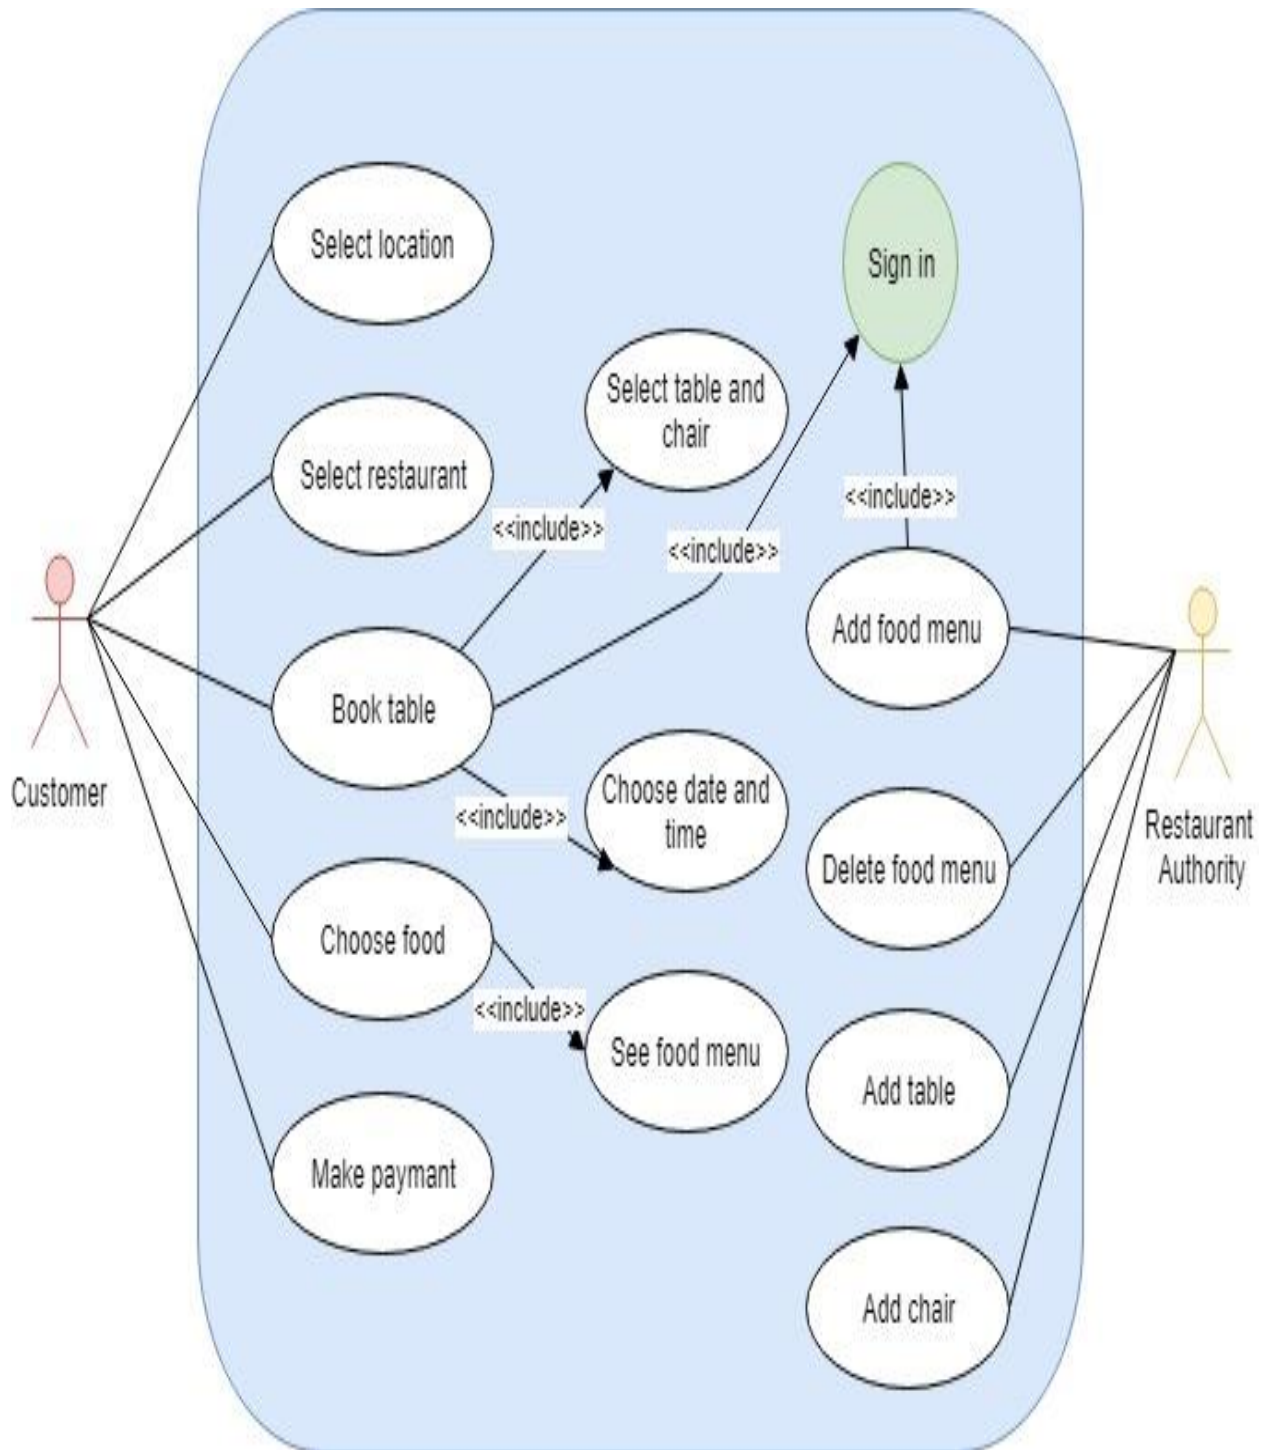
Select location

Sign in

Select table and chair

Select restaurant

<<include>>

<<include>>

<<include>>

Add food menu

Customer

Book table

Restaurant Authority

<<include>>

Choose date and time

Delete food menu

Choose food

<<include>>

See food menu

Add table

Make paymant

Add chair